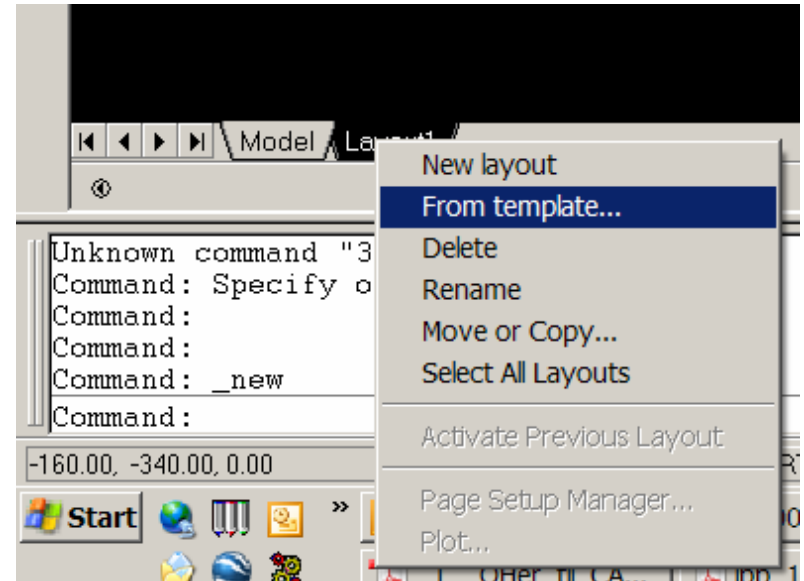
Model
La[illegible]

New layout
From template...
Delete
Rename
Move or Copy...
Select All Layouts
Activate Previous Layout
Page Setup Manager...
Plot...

Unknown command "3
Command: Specify o
Command:
Command:
Command: _new
Command:

-160.00, -340.00, 0.00

Start
»